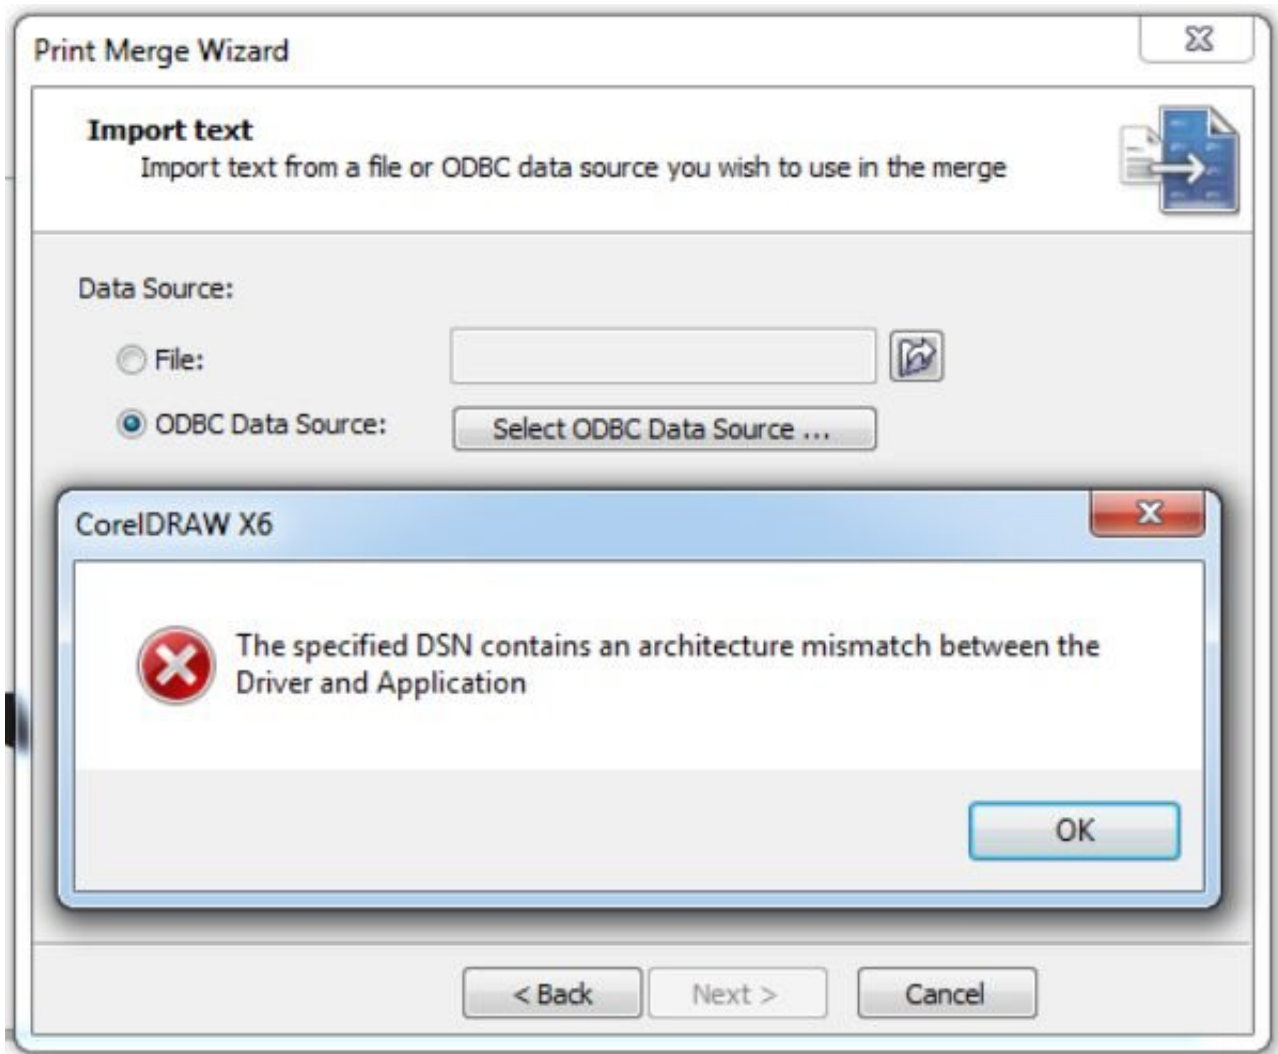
Print Merge Wizard

Import text
Import text from a file or ODBC data source you wish to use in the merge

Data Source:

File:

ODBC Data Source:

Select ODBC Data Source ...

CorelDRAW X6

The specified DSN contains an architecture mismatch between the Driver and Application

OK

< Back

Next >

Cancel